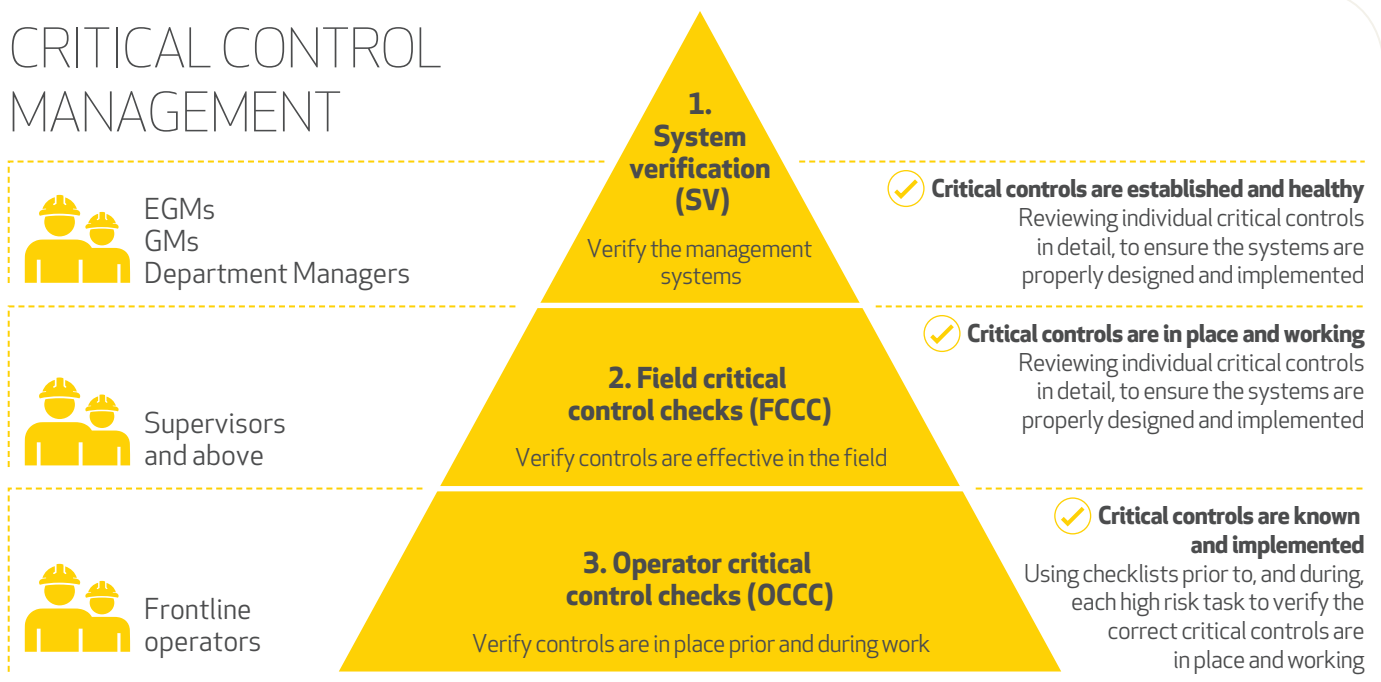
CRITICAL CONTROL MANAGEMENT

EGMs
GMs
Department Managers

1. System verification (SV)

Verify the management systems

Critical controls are established and healthy
Reviewing individual critical controls in detail, to ensure the systems are properly designed and implemented

Supervisors and above

2. Field critical control checks (FCCC)

Verify controls are effective in the field

Critical controls are in place and working
Reviewing individual critical controls in detail, to ensure the systems are properly designed and implemented

Frontline operators

3. Operator critical control checks (OCCC)

Verify controls are in place prior and during work

Critical controls are known and implemented
Using checklists prior to, and during, each high risk task to verify the correct critical controls are in place and working